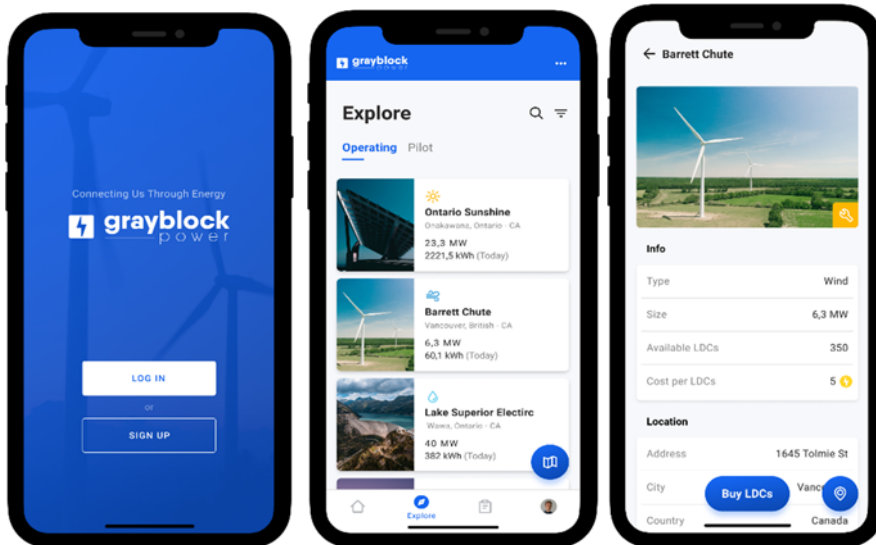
Connecting Us Through Energy

grayblock power

LOG IN

or

SIGN UP

grayblock power

Explore

Operating Pilot

Ontario Sunshine
Onakawana, Ontario · CA
23,3 MW
2221,5 kWh (Today)

Barrett Chute
Vancouver, British · CA
6,3 MW
60,1 kWh (Today)

Lake Superior Electric
Wawa, Ontario · CA
40 MW
382 kWh (Today)

Explore

← Barrett Chute

Info

| Type | Wind |
|---|---|
| Size | 6,3 MW |
| Available LDCs | 350 |
| Cost per LDCs | 5 |

Location

| Address | 1645 Tolmie St |
|---|---|
| City | Vanc |
| Country | Canada |

Buy LDCs